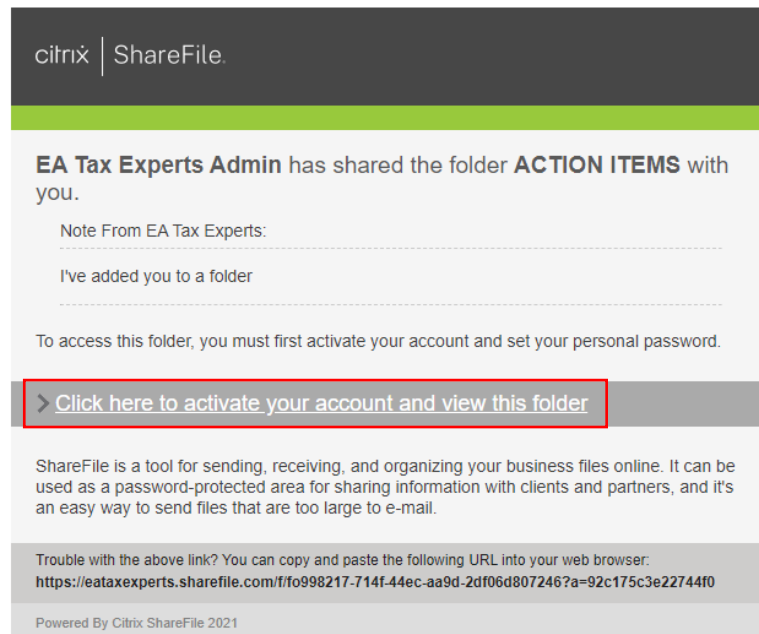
citrix | ShareFile.

**EA Tax Experts Admin** has shared the folder **ACTION ITEMS** with you.

Note From EA Tax Experts:

I've added you to a folder

To access this folder, you must first activate your account and set your personal password.

> Click here to activate your account and view this folder

ShareFile is a tool for sending, receiving, and organizing your business files online. It can be used as a password-protected area for sharing information with clients and partners, and it's an easy way to send files that are too large to e-mail.

Trouble with the above link? You can copy and paste the following URL into your web browser:
**https://eataxexperts.sharefile.com/f/fo998217-714f-44ec-aa9d-2df06d807246?a=92c175c3e22744f0**

Powered By Citrix ShareFile 2021